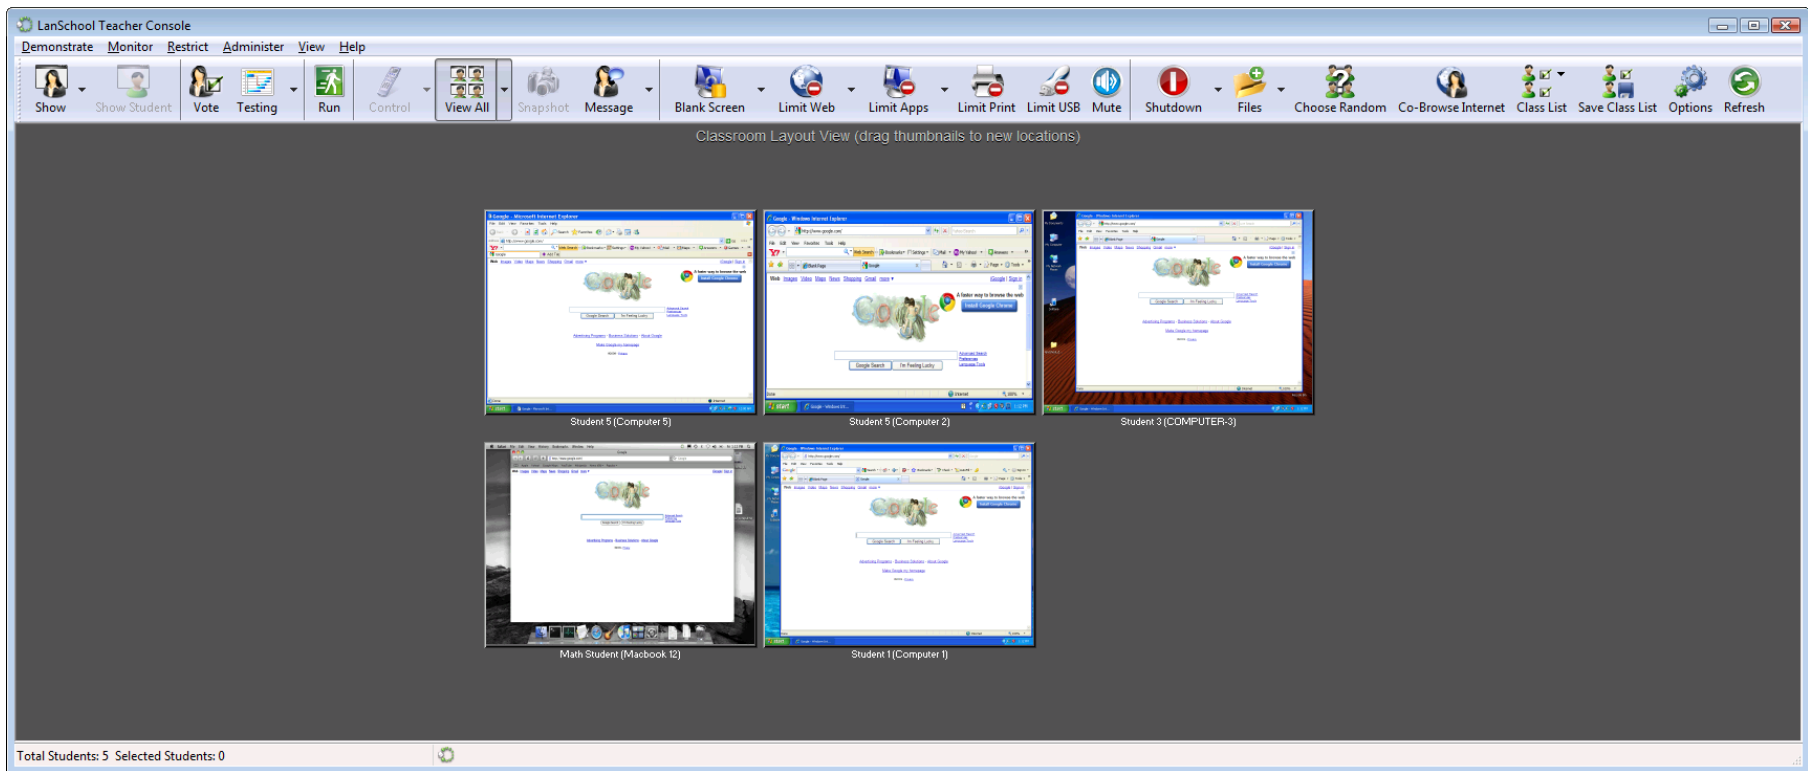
LanSchool Teacher Console

Demonstrate Monitor Restrict Administer View Help

Show Show Student Vote Testing Run Control View All Snapshot Message Blank Screen Limit Web Limit Apps Limit Print Limit USB Mute Shutdown Files Choose Random Co-Browse Internet Class List Save Class List Options Refresh

Classroom Layout View (drag thumbnails to new locations)

Student 5 (Computer 5)

Student 5 (Computer 2)

Student 3 (COMPUTER-3)

Math Student (Macbook 12)

Student 1 (Computer 1)

Total Students: 5 Selected Students: 0